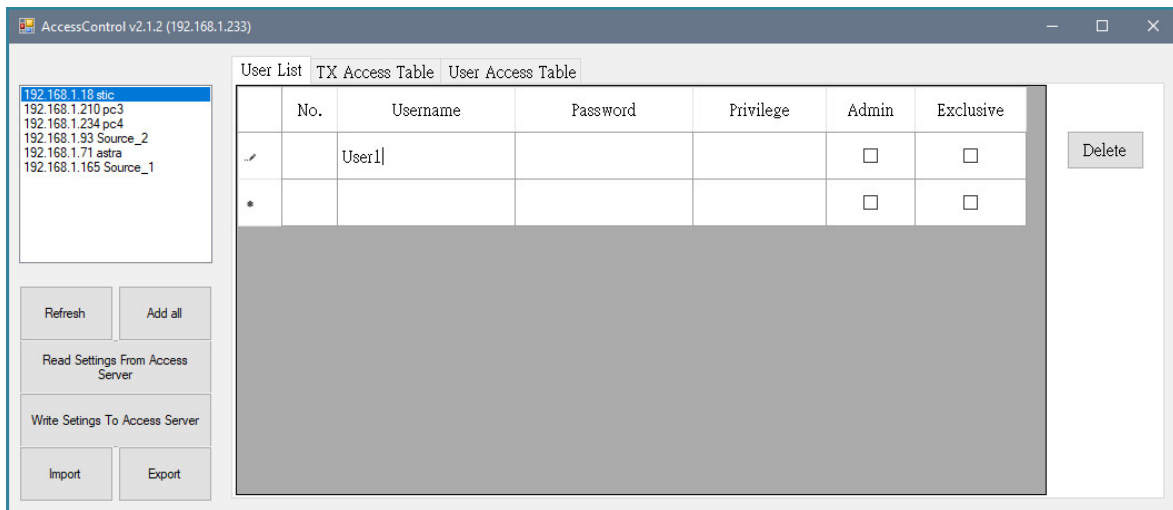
AccessControl v2.1.2 (192.168.1.233)

192.168.1.18 stic
192.168.1.210 pc3
192.168.1.234 pc4
192.168.1.93 Source_2
192.168.1.71 astra
192.168.1.165 Source_1

Refresh
Add all
Read Settings From Access Server
Write Setings To Access Server
Import
Export

User List | TX Access Table | User Access Table

| | No. | Username | Password | Privilege | Admin | Exclusive |
|---|---|---|---|---|---|---|
| | | User1 | | | ☐ | ☐ |
| * | | | | | ☐ | ☐ |

Delete